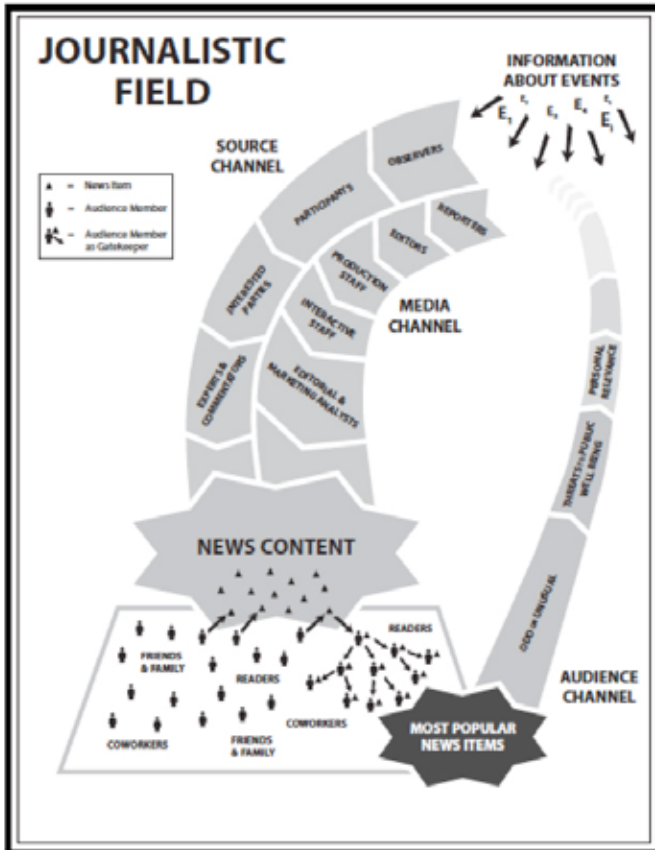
JOURNALISTIC FIELD

INFORMATION ABOUT EVENTS

$E_1$ $E_2$ $E_3$ $E_4$ $E_5$ $E_i$

SOURCE CHANNEL

▲ – News Item
– Audience Member
– Audience Member as Gatekeeper

OBSERVERS

PARTICIPANTS

INTERESTED PARTIES

EXPERTS & COMMENTATORS

REPORTERS

EDITORS

PRODUCTION STAFF

INTERACTIVE STAFF

EDITORIAL & MARKETING ANALYSTS

MEDIA CHANNEL

PERSONAL RELEVANCE

THREATS to PUBLIC WELL BEING

ODD or UNUSUAL

NEWS CONTENT

FRIENDS & FAMILY

READERS

READERS

COWORKERS

FRIENDS & FAMILY

COWORKERS

MOST POPULAR NEWS ITEMS

AUDIENCE CHANNEL